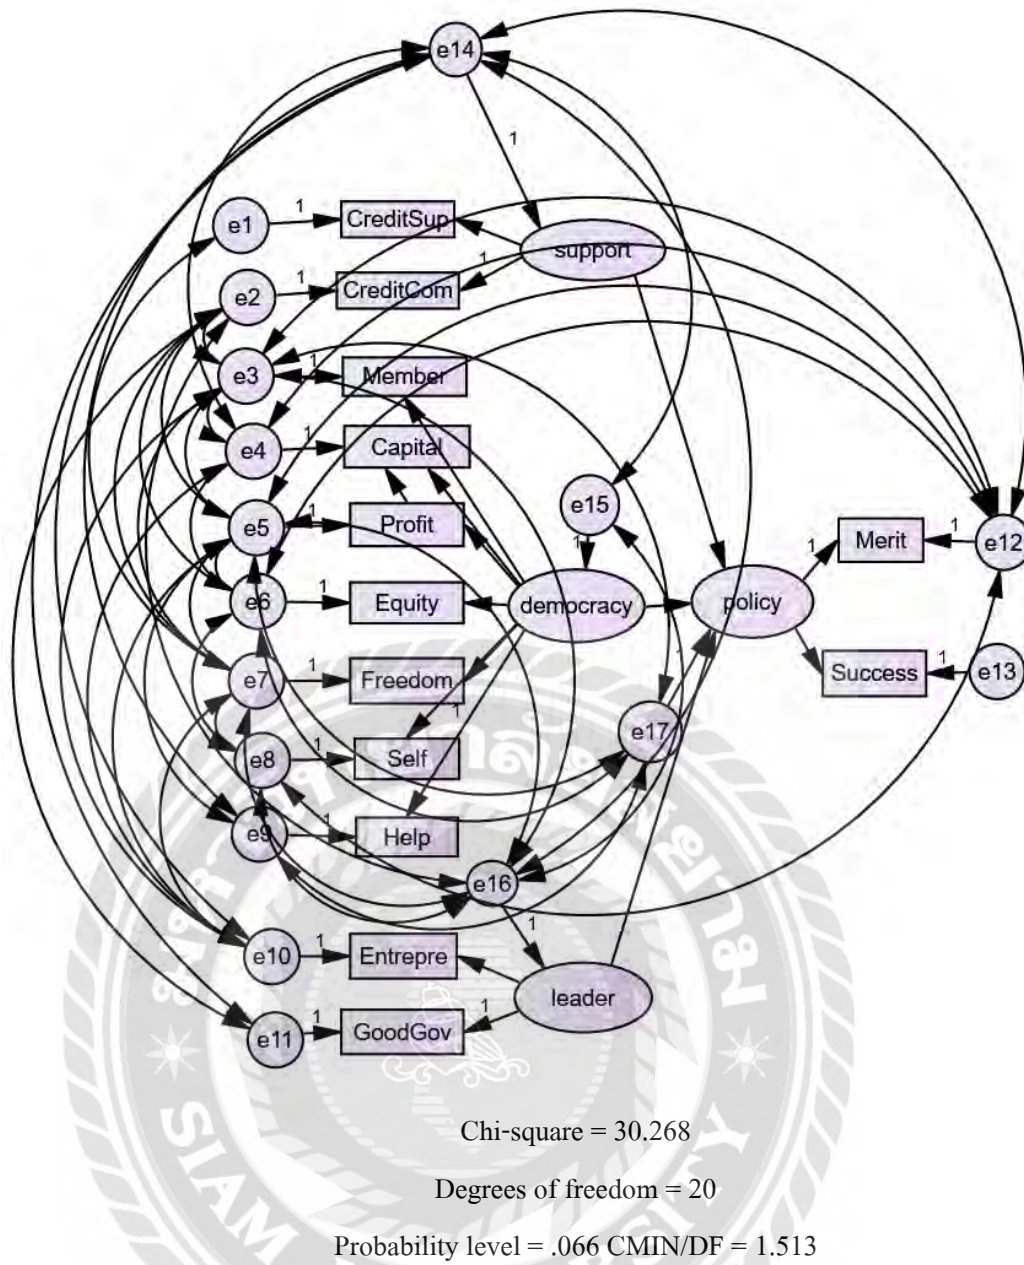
e14

1

e1 1 CreditSup

support

e2 1 CreditCom 1

e3 1 Member

e4 1 Capital

e15

e5 Profit

1

Merit 1 e12

1

e6 1 Equity democracy policy

e7 1 Freedom

Success 1 e13

1

e17

e8 1 Self

e9 1 Help

e16

1

e10 1 Entrepre

leader

1

e11 1 GoodGov

Chi-square = 30.268

Degrees of freedom = 20

Probability level = .066 CMIN/DF = 1.513